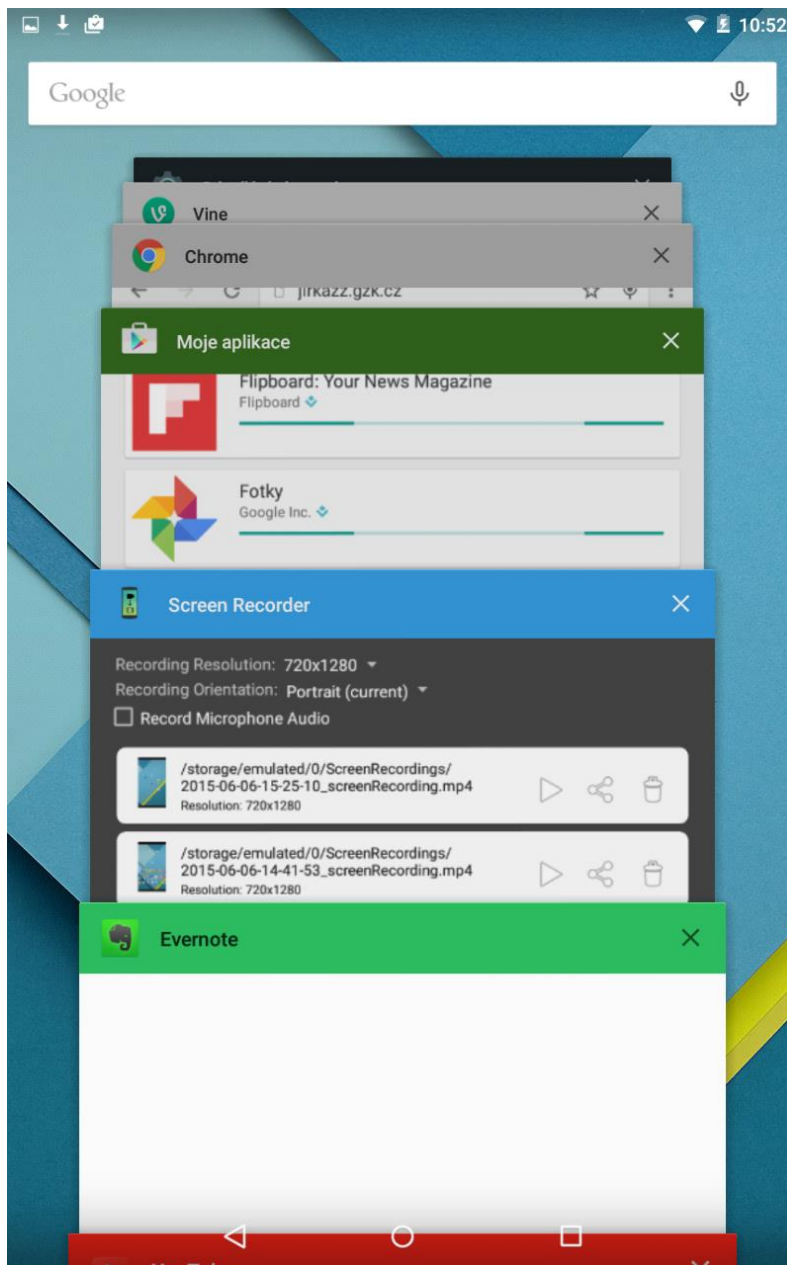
10:52

Google

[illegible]

Vine

Chrome

jirkazz.gzk.cz

Moje aplikace

Flipboard: Your News Magazine
Flipboard

Fotky
Google Inc.

Screen Recorder

Recording Resolution: 720x1280
Recording Orientation: Portrait (current)
Record Microphone Audio

/storage/emulated/0/ScreenRecordings/2015-06-06-15-25-10_screenRecording.mp4
Resolution: 720x1280

/storage/emulated/0/ScreenRecordings/2015-06-06-14-41-53_screenRecording.mp4
Resolution: 720x1280

Evernote

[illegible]